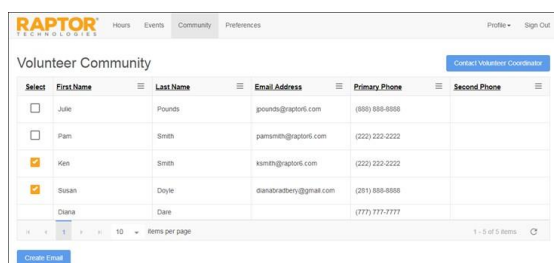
RAPTOR TECHNOLOGIES

Hours Events Community Preferences

Profile ▾ Sign Out

Volunteer Community

Contact Volunteer Coordinator

| Select | First Name | Last Name | Email Address | Primary Phone | Second Phone |
|---|---|---|---|---|---|
| ☐ | Julie | Pounds | jpounds@raptor6.com | (888) 888-8888 | |
| ☐ | Pam | Smith | pamsmith@raptor6.com | (222) 222-2222 | |
| ☑ | Ken | Smith | ksmith@raptor6.com | (222) 222-2222 | |
| ☑ | Susan | Doyle | dianabradbery@gmail.com | (281) 888-8888 | |
| | Diana | Dare | | (777) 777-7777 | |

1 10 ▾ items per page

1 - 5 of 5 items

Create Email